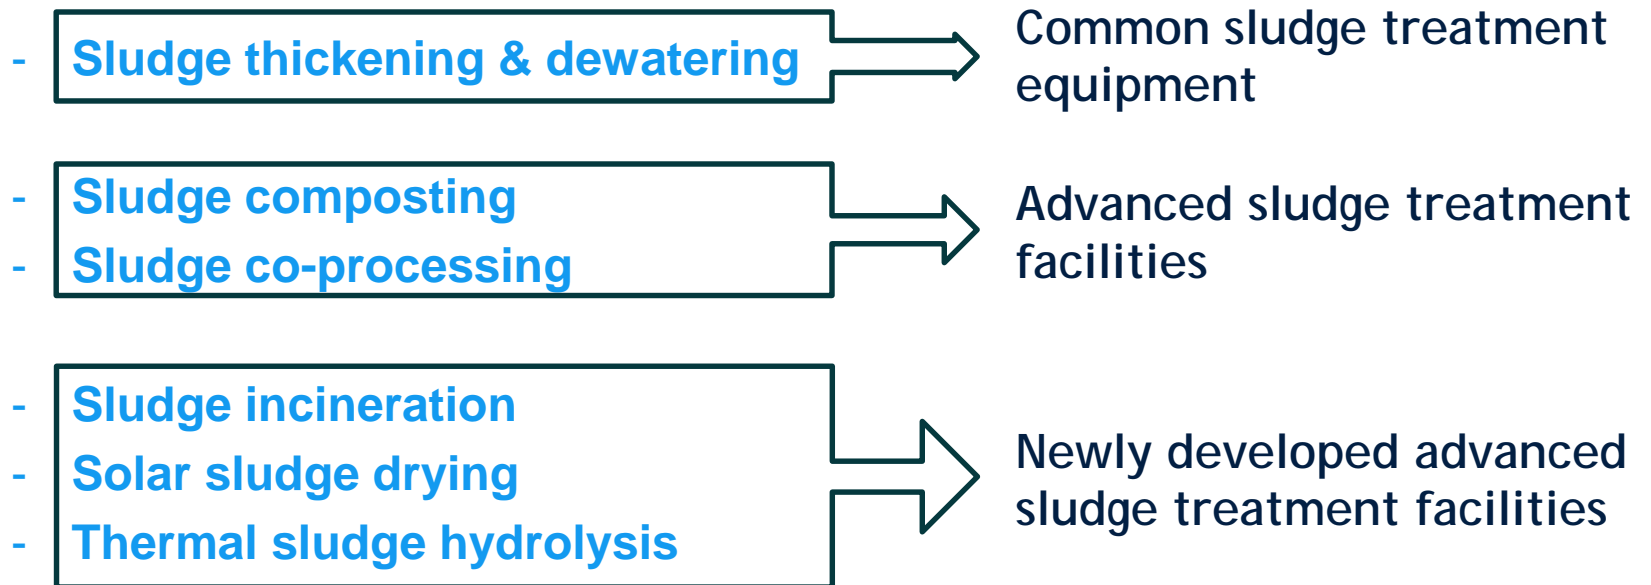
- Sludge thickening & dewatering

Common sludge treatment equipment

- Sludge composting
- Sludge co-processing

Advanced sludge treatment facilities

- Sludge incineration
- Solar sludge drying
- Thermal sludge hydrolysis

Newly developed advanced sludge treatment facilities